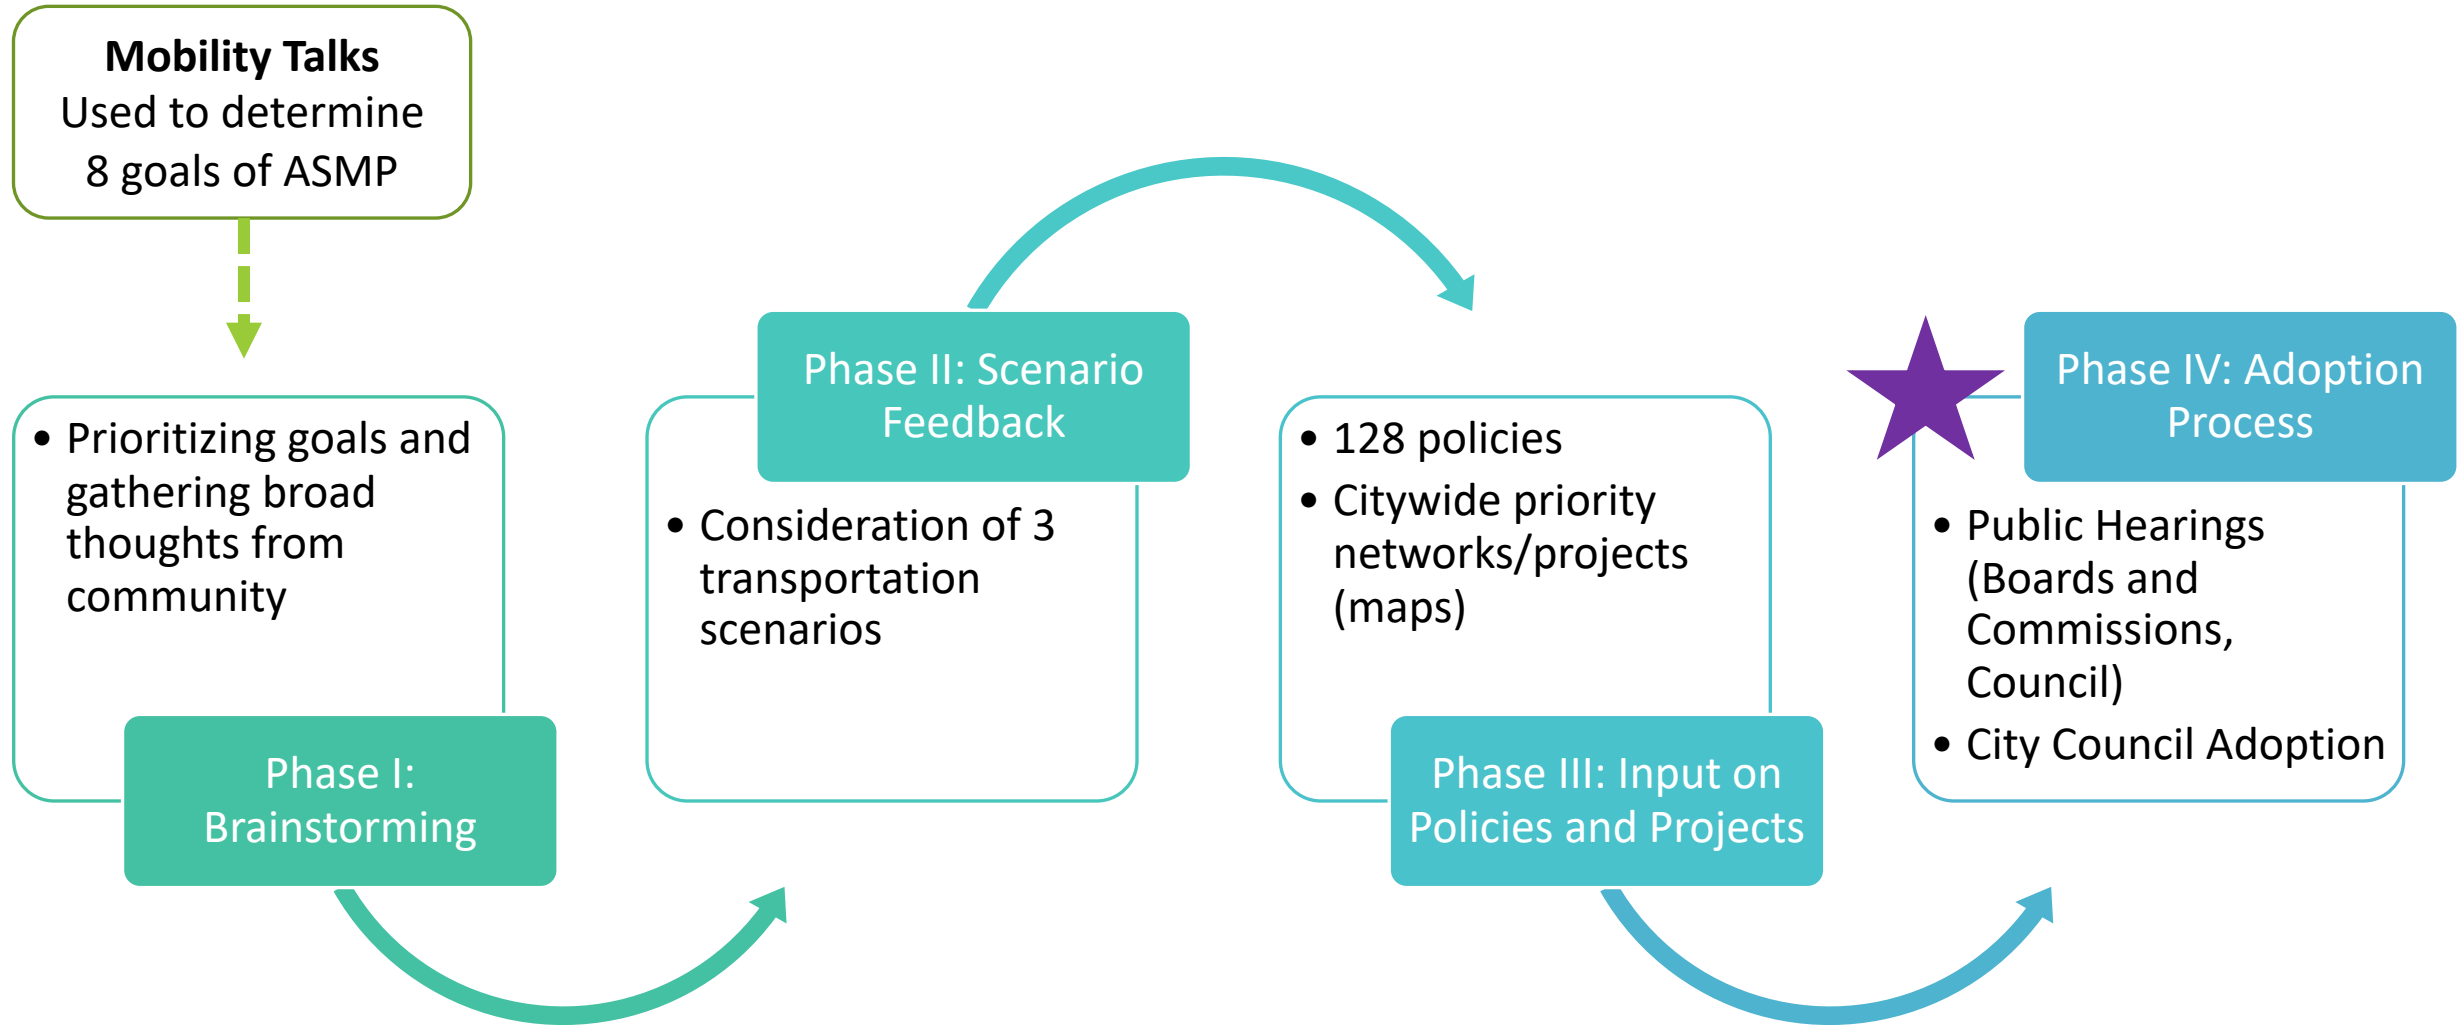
**Mobility Talks**
Used to determine 8 goals of ASMP

- Prioritizing goals and gathering broad thoughts from community

Phase I: Brainstorming

Phase II: Scenario Feedback

- Consideration of 3 transportation scenarios

- 128 policies
- Citywide priority networks/projects (maps)

Phase III: Input on Policies and Projects

Phase IV: Adoption Process

- Public Hearings (Boards and Commissions, Council)
- City Council Adoption